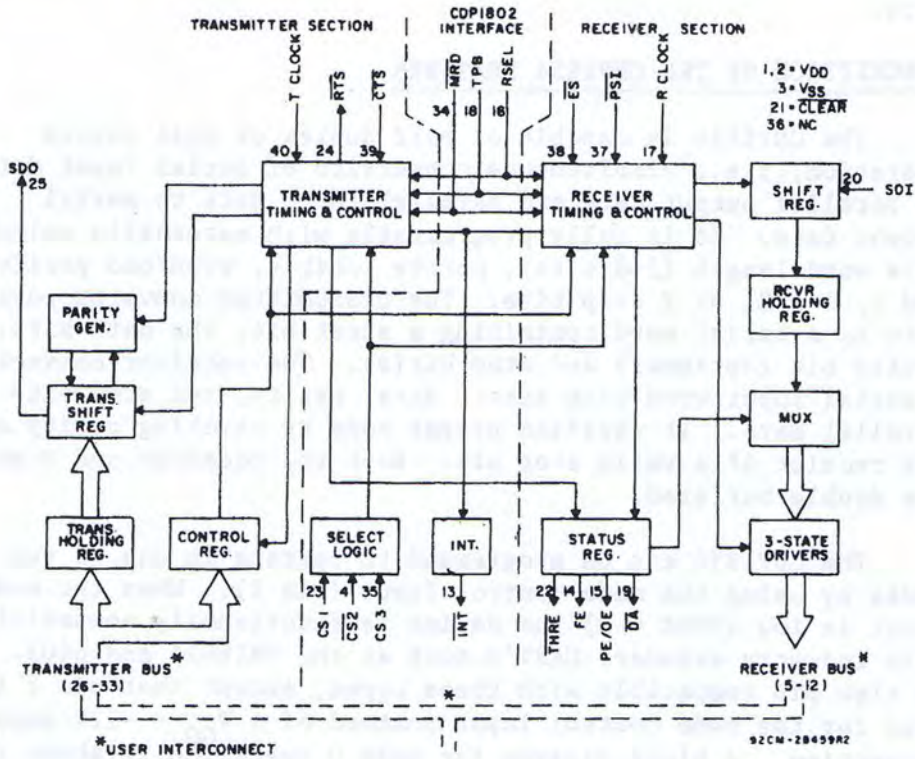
TRANSMITTER SECTION

CDP1802 INTERFACE

RECEIVER SECTION

T CLOCK
$\overline{RTS}$
$\overline{CTS}$
MRD
TPB
RSEL
$\overline{ES}$
PSI
R CLOCK

40 24 39 34 18 16 38 37 17

1,2 = $V_{DD}$
3 = $V_{SS}$
21 = CLEAR
36 = NC

SDO 25

TRANSMITTER TIMING & CONTROL

RECEIVER TIMING & CONTROL

SHIFT REG.

20 SDI

RCVR HOLDING REG.

PARITY GEN.

TRANS. SHIFT REG

MUX

TRANS. HOLDING REG.

CONTROL REG.

SELECT LOGIC

INT.

STATUS REG.

3-STATE DRIVERS

23 4 35
$CS1$ $\overline{CS2}$ $CS3$

13
$\overline{INT}$

22 14 15 19
$\overline{THRE}$ FE PE/OE DA

TRANSMITTER BUS*
(26-33)

RECEIVER BUS*
(5-12)

*

*USER INTERCONNECT

92CM-28459R2